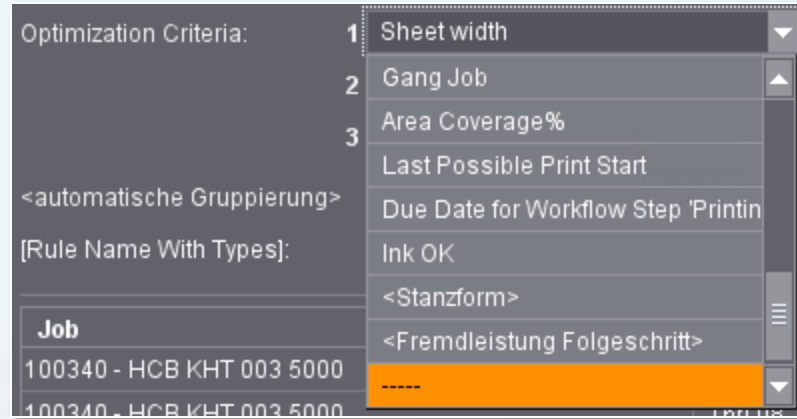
Optimization Criteria:

1 Sheet width

2

3

<automatische Gruppierung>

[Rule Name With Types]:

Gang Job
Area Coverage%
Last Possible Print Start
Due Date for Workflow Step 'Printin
Ink OK
<Stanzform>
<Fremdleistung Folgeschritt>
-----

| Job |
|---|
| 100340 - HCB KHT 003 5000 |
| 100340 - HCB KHT 003 5000 |

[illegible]